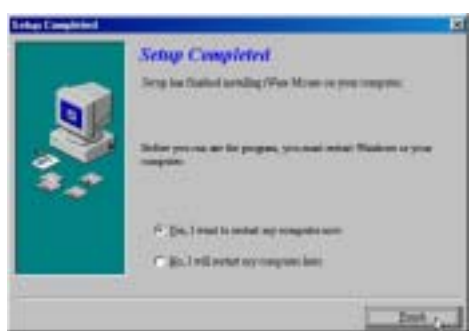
Setup Completed

Setup Completed

Setup has finished installing iWave Mouse on your computer.

Before you can use the program, you must restart Windows or your computer.

Yes, I want to restart my computer now.

No, I will restart my computer later.

Finish